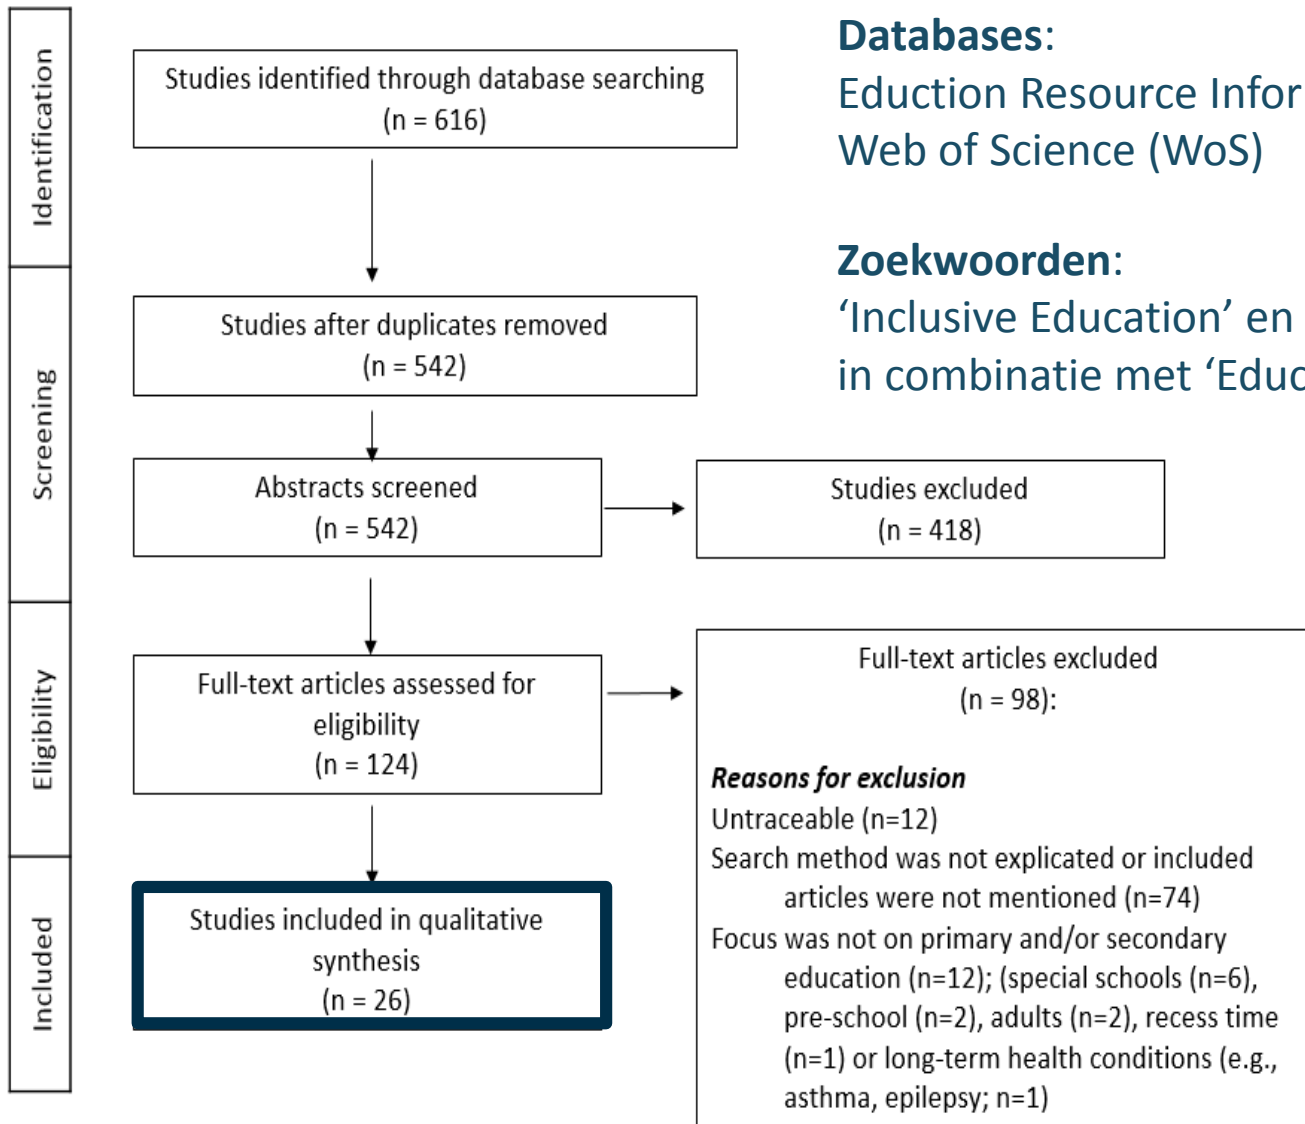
Identification

Screening

Eligibility

Included

Studies identified through database searching (n = 616)

Studies after duplicates removed (n = 542)

Abstracts screened (n = 542)

Studies excluded (n = 418)

Full-text articles assessed for eligibility (n = 124)

Full-text articles excluded (n = 98):

***Reasons for exclusion***
Untraceable (n=12)
Search method was not explicated or included articles were not mentioned (n=74)
Focus was not on primary and/or secondary education (n=12); (special schools (n=6), pre-school (n=2), adults (n=2), recess time (n=1) or long-term health conditions (e.g., asthma, epilepsy; n=1)

Studies included in qualitative synthesis (n = 26)

**Databases**:
Eduction Resource Infor
Web of Science (WoS)

**Zoekwoorden**:
'Inclusive Education' en
in combinatie met 'Educ